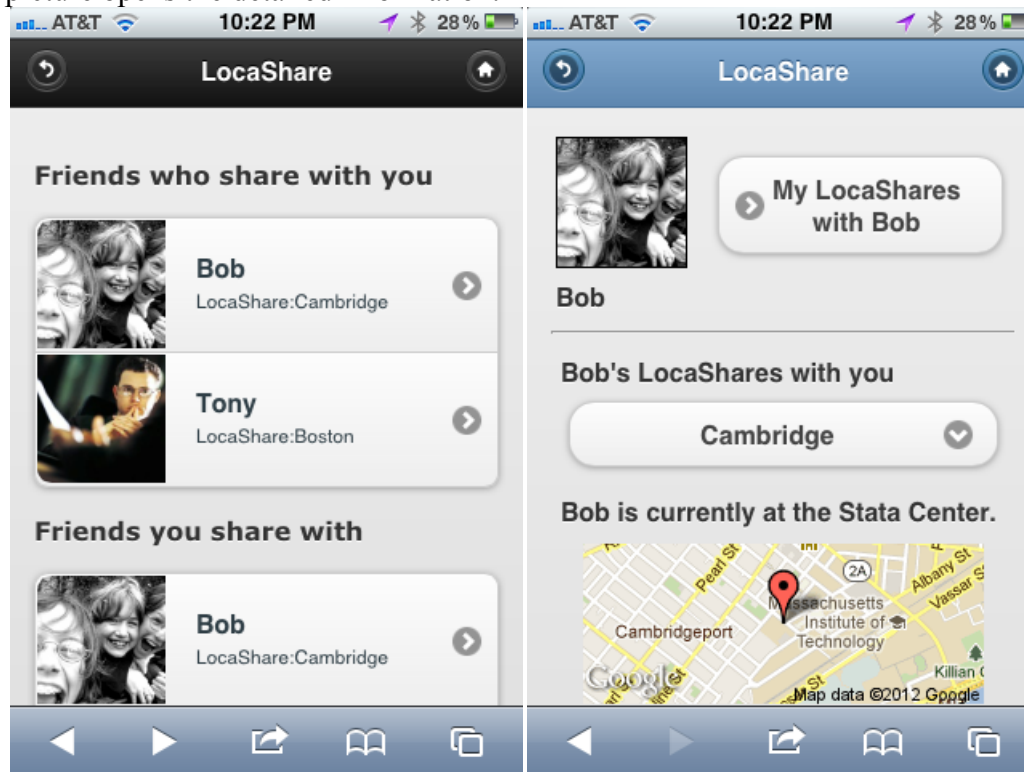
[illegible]

AT&T 10:22 PM 28%

LocaShare

Friends who share with you

Bob
LocaShare:Cambridge

Tony
LocaShare:Boston

Friends you share with

Bob
LocaShare:Cambridge

AT&T 10:22 PM 28%

LocaShare

My LocaShares with Bob

Bob

Bob's LocaShares with you

Cambridge

Bob is currently at the Stata Center.

Pearl St
2A
Albany St
Vassar St
Massachusetts Institute of Technology
Cambridgeport
Killian C
Google
Map data ©2012 Google